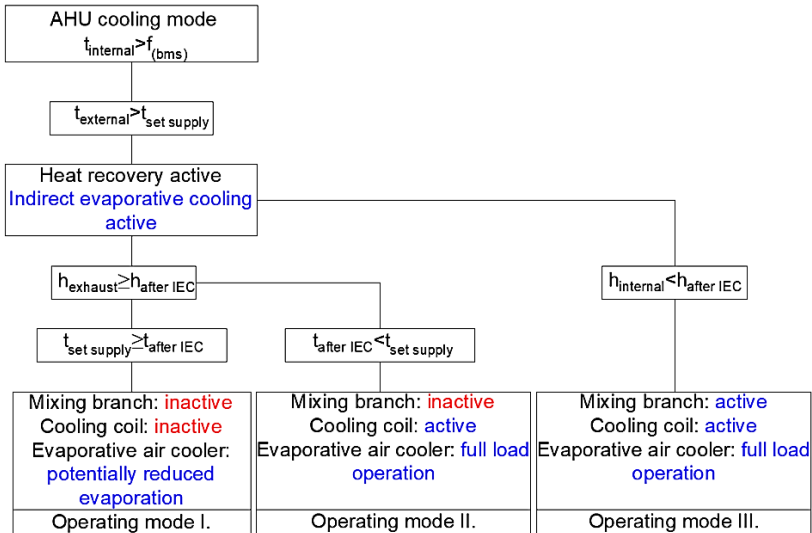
AHU cooling mode
$t_{internal} > f_{(bms)}$

$t_{external} > t_{set\ supply}$

Heat recovery active
Indirect evaporative cooling active

$h_{exhaust} \geq h_{after\ IEC}$

$h_{internal} < h_{after\ IEC}$

$t_{set\ supply} \geq t_{after\ IEC}$

$t_{after\ IEC} < t_{set\ supply}$

Mixing branch: inactive
Cooling coil: inactive
Evaporative air cooler: potentially reduced evaporation
Operating mode I.

Mixing branch: inactive
Cooling coil: active
Evaporative air cooler: full load operation
Operating mode II.

Mixing branch: active
Cooling coil: active
Evaporative air cooler: full load operation
Operating mode III.